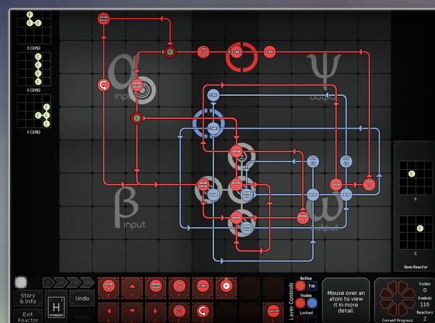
COUNT
COUNT
COUNT
α
input
ψ
output
β
input
ω
output
Story & Info
Exit Reactor
Undo
Active
Visible
Locked
Lever Controls
Mouse over an atom to view it in more detail.
Cycles
0
Symbols
116
Reactors
2
Overall Progress
Spare Reactor